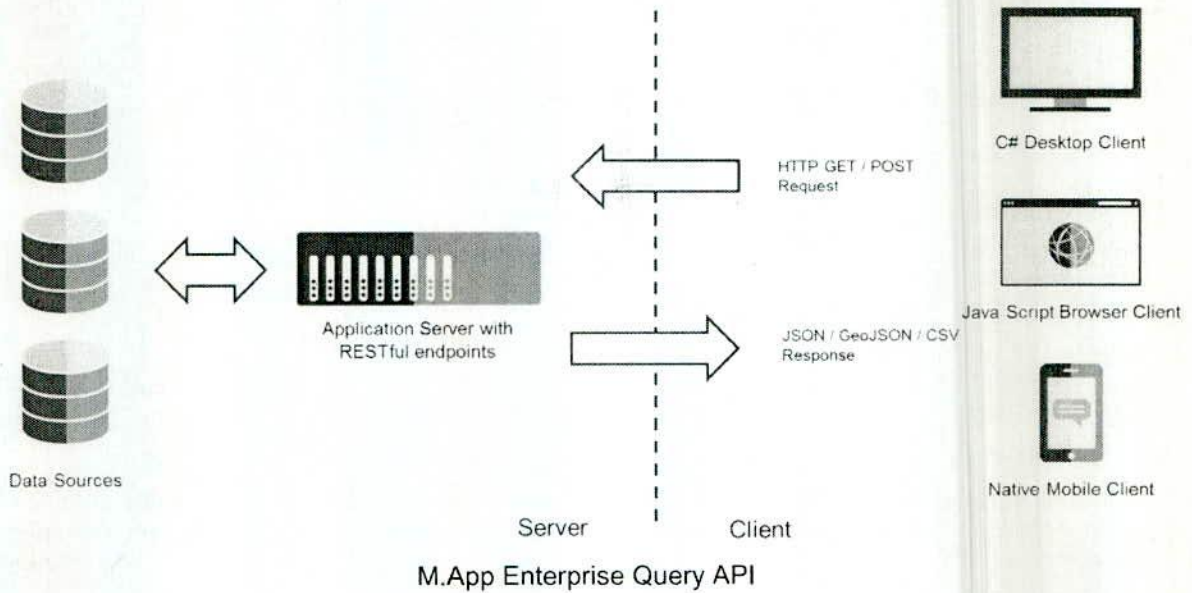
C# Desktop Client

HTTP GET / POST Request

Java Script Browser Client

Application Server with RESTful endpoints

JSON / GeoJSON / CSV Response

Native Mobile Client

Data Sources

Server

Client

M.App Enterprise Query API